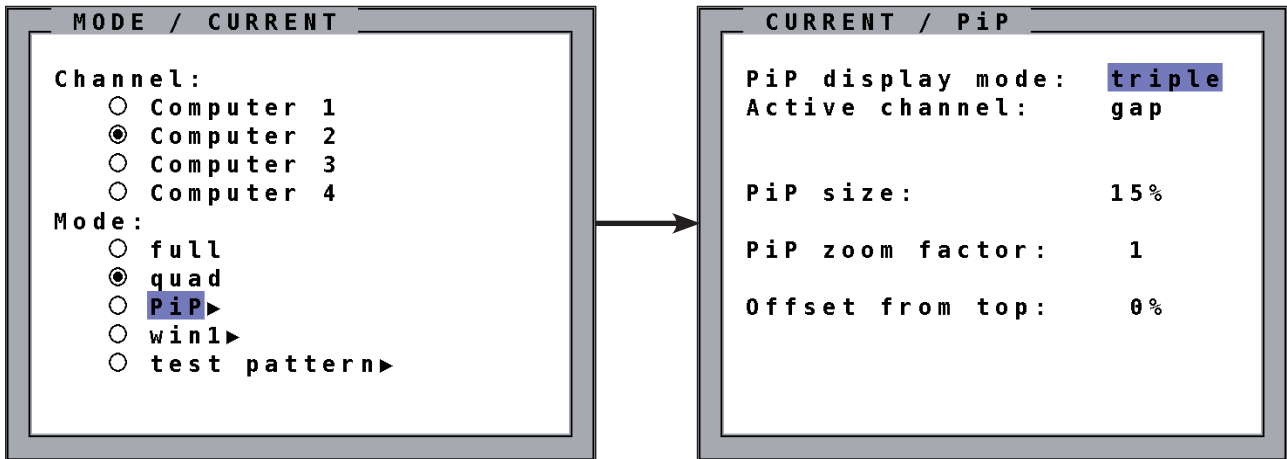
MODE / CURRENT

Channel:
○ Computer 1
◉ Computer 2
○ Computer 3
○ Computer 4
Mode:
○ full
◉ quad
○ PiP ▶
○ win1 ▶
○ test pattern ▶

CURRENT / PiP

PiP display mode: triple
Active channel: gap

PiP size: 15%

PiP zoom factor: 1

Offset from top: 0%